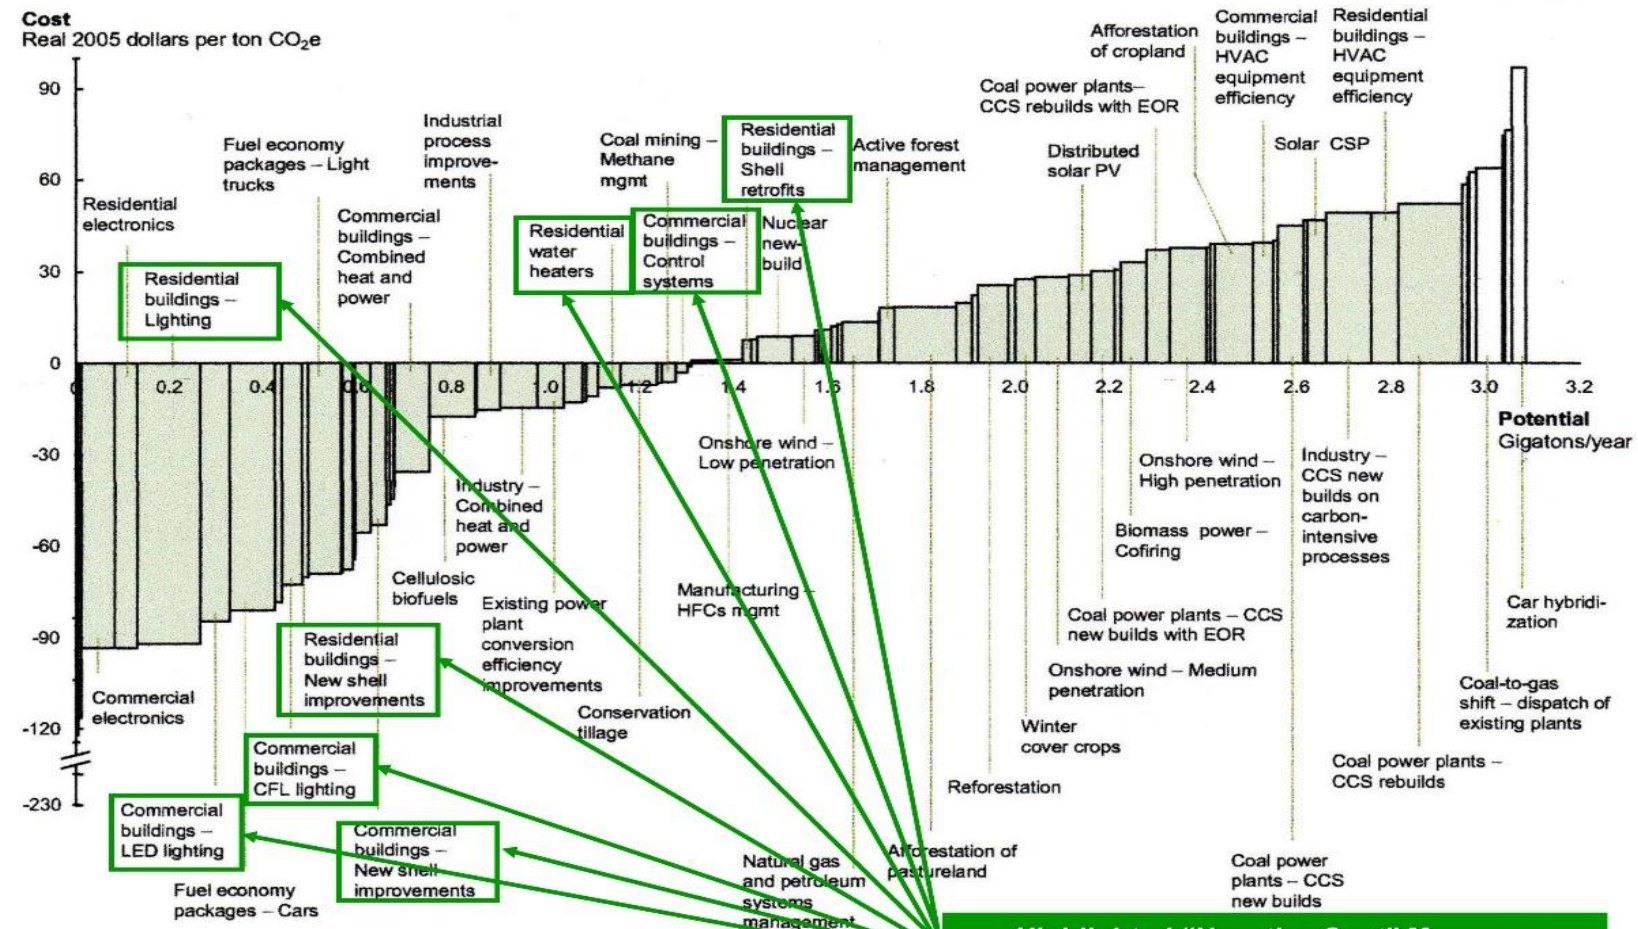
Cost
Real 2005 dollars per ton $CO_2e$

90
60
30
0
-30
-60
-90
-120
-230

0
0.2
0.4
0.6
0.8
1.0
1.2
1.4
1.6
1.8
2.0
2.2
2.4
2.6
2.8
3.0
3.2

Potential
Gigatons/year

Residential electronics

Residential buildings – Lighting

Fuel economy packages – Light trucks

Commercial buildings – Combined heat and power

Industrial process improvements

Residential water heaters

Commercial buildings – Control systems

Coal mining – Methane mgmt

Residential buildings – Shell retrofits

Nuclear new-build

Active forest management

Coal power plants– CCS rebuilds with EOR

Afforestation of cropland

Distributed solar PV

Commercial buildings – HVAC equipment efficiency

Residential buildings – HVAC equipment efficiency

Solar CSP

Onshore wind – Low penetration

Industry – Combined heat and power

Cellulosic biofuels

Existing power plant conversion efficiency improvements

Manufacturing – HFCs mgmt

Onshore wind – High penetration

Biomass power – Cofiring

Industry – CCS new builds on carbon-intensive processes

Car hybridization

Coal power plants – CCS new builds with EOR

Onshore wind – Medium penetration

Coal-to-gas shift – dispatch of existing plants

Commercial electronics

Residential buildings – New shell improvements

Conservation tillage

Winter cover crops

Commercial buildings – CFL lighting

Reforestation

Coal power plants – CCS rebuilds

Commercial buildings – LED lighting

Commercial buildings – New shell improvements

Natural gas and petroleum systems management

Afforestation of pastureland

Coal power plants – CCS new builds

Fuel economy packages – Cars